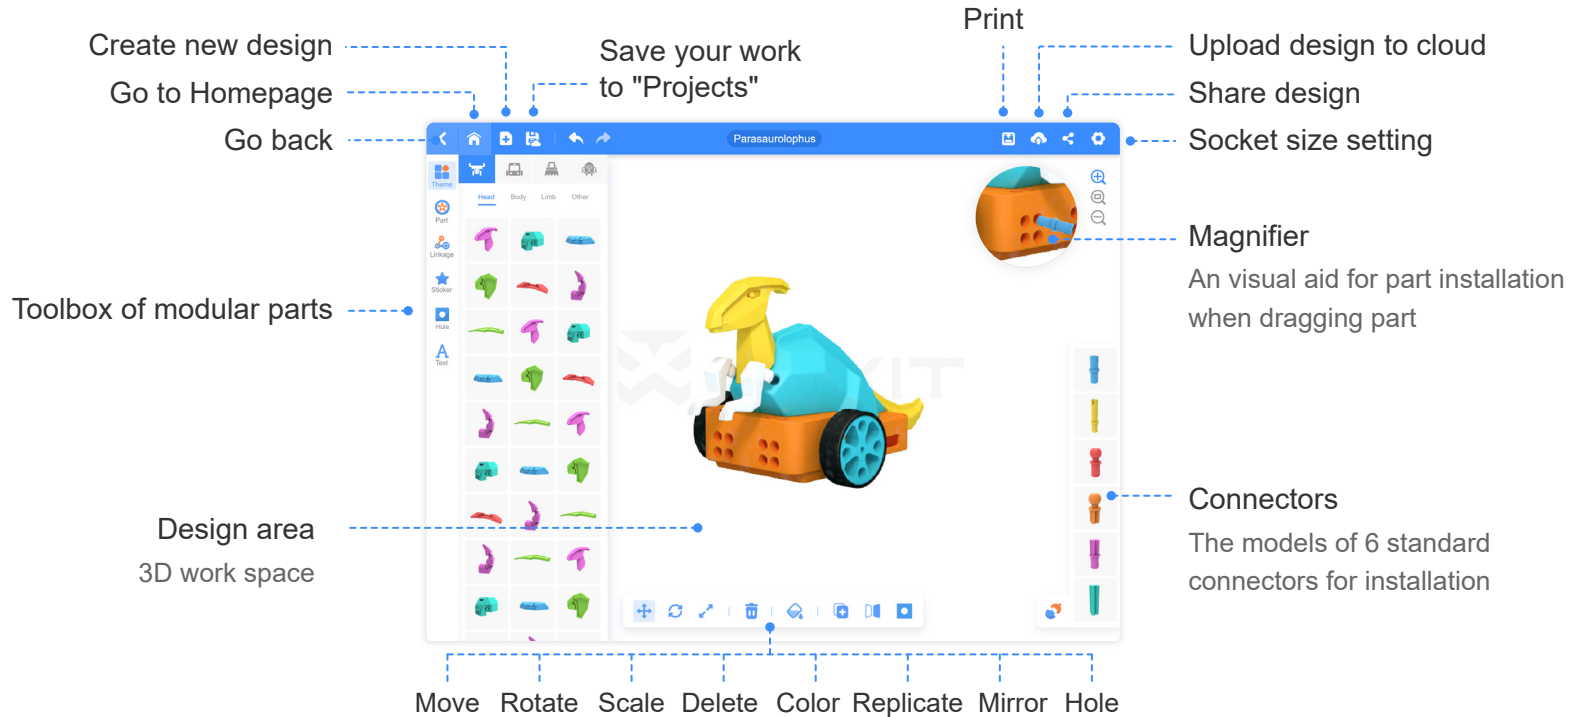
Create new design

Go to Homepage

Go back

Save your work to "Projects"

Print

Upload design to cloud

Share design

Socket size setting

Parasaurolophus

Theme

Part

Linkage

Sticker

Hole

Text

Head Body Limb Other

Magnifier

An visual aid for part installation when dragging part

Toolbox of modular parts

Connectors

The models of 6 standard connectors for installation

Design area

3D work space

Move Rotate Scale Delete Color Replicate Mirror Hole